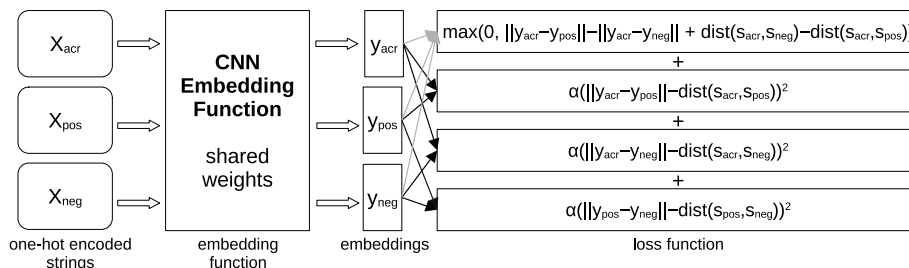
$X_{acr}$

$X_{pos}$

$X_{neg}$

one-hot encoded strings

CNN Embedding Function

shared weights

embedding function

$y_{acr}$

$y_{pos}$

$y_{neg}$

embeddings

$\max(0, ||y_{acr}-y_{pos}||-||y_{acr}-y_{neg}|| + dist(s_{acr},s_{neg})-dist(s_{acr},s_{pos}))$

+

$\alpha(||y_{acr}-y_{pos}||-dist(s_{acr},s_{pos}))^2$

+

$\alpha(||y_{acr}-y_{neg}||-dist(s_{acr},s_{neg}))^2$

+

$\alpha(||y_{pos}-y_{neg}||-dist(s_{pos},s_{neg}))^2$

loss function